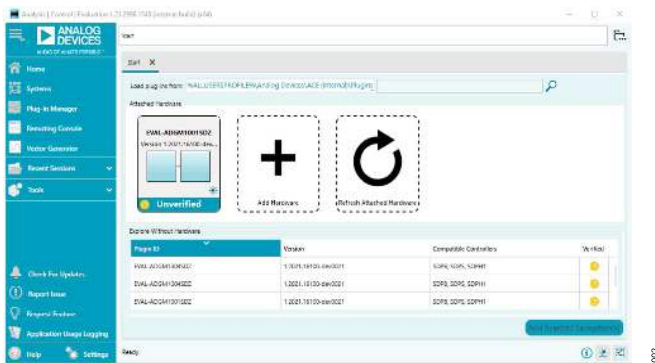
Analysis | Control | Evaluation 1.21.2998.1543 (external build) (x64)

ANALOG DEVICES

Start

Home
Systems
Plug-in Manager
Remoting Console
Vector Generator
Recent Sessions
Tools

Start ✕

Load plug-ins from: %ALLUSERSPROFILE%\Analog Devices\ACE\Internal\Plugins\

Attached Hardware

EVAL-ADGM1001SDZ
Version 1.2021.16100-dev...

Unverified

Add Hardware

Refresh Attached Hardware

Explore Without Hardware

| Plugin ID | Version | Compatible Controllers | Verified |
|---|---|---|---|
| EVAL-ADGM1004SDZ | 1.2021.16100-dev2021 | SDP-S, SDP-S, SDP-H1 | |
| EVAL-ADGM1004SDZ | 1.2021.16100-dev2021 | SDP-S, SDP-S, SDP-H1 | |
| EVAL-ADGM1001SDZ | 1.2021.16100-dev2021 | SDP-S, SDP-S, SDP-H1 | |

Add Selected Subsystems

Check For Updates
Report Issue
Request Feature
Application Usage Logging
Help
Settings

Ready